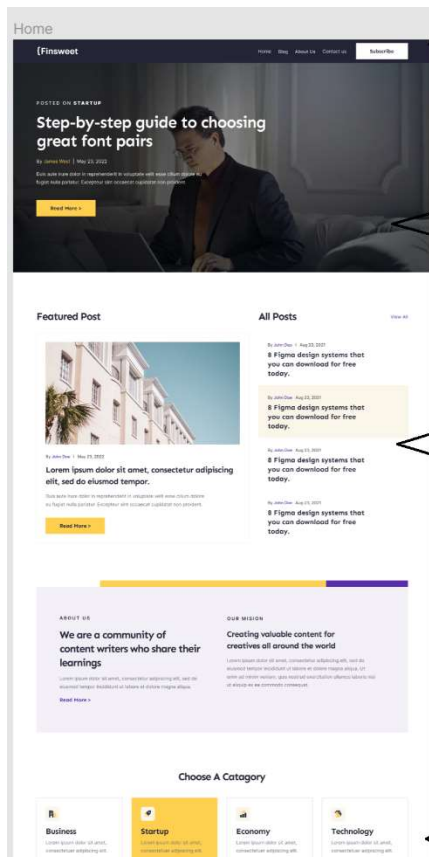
Home

{Finsweet

Home Blog About Us Contact us Subscribe

POSTED ON STARTUP

Step-by-step guide to choosing great font pairs

By James West | May 23, 2022

Duis aute irure dolor in reprehenderit in voluptate velit esse cillum dolore eu fugiat nulla pariatur. Excepteur sint occaecat cupidatat non proident.

Read More >

Featured Post

By John Doe | May 23, 2022

Lorem ipsum dolor sit amet, consectetur adipiscing elit, sed do eiusmod tempor.

Duis aute irure dolor in reprehenderit in voluptate velit esse cillum dolore eu fugiat nulla pariatur. Excepteur sint occaecat cupidatat non proident.

Read More >

All Posts

View All

By John Doe | Aug 23, 2021

8 Figma design systems that you can download for free today.

By John Doe | Aug 23, 2021

8 Figma design systems that you can download for free today.

By John Doe | Aug 23, 2021

8 Figma design systems that you can download for free today.

By John Doe | Aug 23, 2021

8 Figma design systems that you can download for free today.

ABOUT US

We are a community of content writers who share their learnings

Lorem ipsum dolor sit amet, consectetur adipiscing elit, sed do eiusmod tempor incididunt ut labore et dolore magna aliqua.

Read More >

OUR MISION

Creating valuable content for creatives all around the world

Lorem ipsum dolor sit amet, consectetur adipiscing elit, sed do eiusmod tempor incididunt ut labore et dolore magna aliqua. Ut enim ad minim veniam, quis nostrud exercitation ullamco laboris nisi ut aliquip ex ea commodo consequat.

Choose A Catagory

Business

Lorem ipsum dolor sit amet, consectetuer adipiscing elit

Startup

Lorem ipsum dolor sit amet, consectetuer adipiscing elit

Economy

Lorem ipsum dolor sit amet, consectetuer adipiscing elit

Technology

Lorem ipsum dolor sit amet, consectetuer adipiscing elit